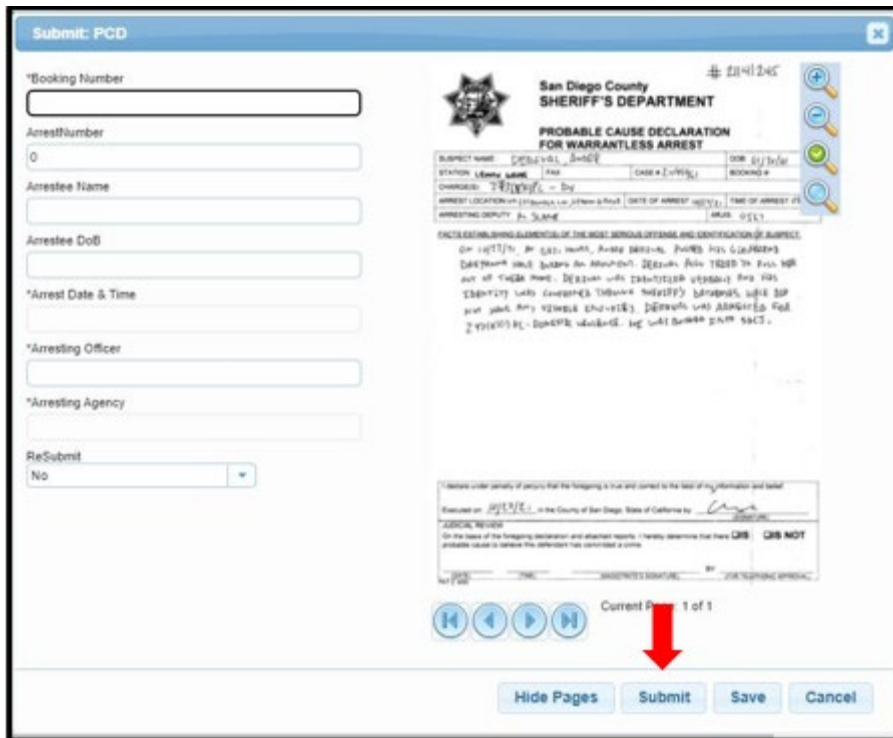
Submit: PCD

*Booking Number

ArrestNumber

0

Arrestee Name

Arrestee DoB

*Arrest Date & Time

*Arresting Officer

*Arresting Agency

ReSubmit

No

# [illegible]

San Diego County
SHERIFF'S DEPARTMENT

PROBABLE CAUSE DECLARATION
FOR WARRANTLESS ARREST

SUSPECT NAME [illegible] DOB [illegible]
STATION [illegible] FAX CASE # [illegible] BOOKING #
CHARGE(S) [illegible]
ARREST LOCATION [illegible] DATE OF ARREST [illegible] TIME OF ARREST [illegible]
ARRESTING DEPUTY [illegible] ARJIS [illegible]

FACTS ESTABLISHING ELEMENTS OF THE MOST SERIOUS OFFENSE AND IDENTIFICATION OF SUSPECT:

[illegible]

I declare under penalty of perjury that the foregoing is true and correct to the best of my information and belief.

Executed on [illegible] in the County of San Diego, State of California by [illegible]

JUDICIAL REVIEW
On the basis of the foregoing declaration and attached reports, I hereby determine that there IS IS NOT probable cause to believe the defendant has committed a crime.

DATE TIME MAGISTRATE'S SIGNATURE BY (FOR TELEPHONIC APPROVAL)

Current Page: 1 of 1

Hide Pages
Submit
Save
Cancel